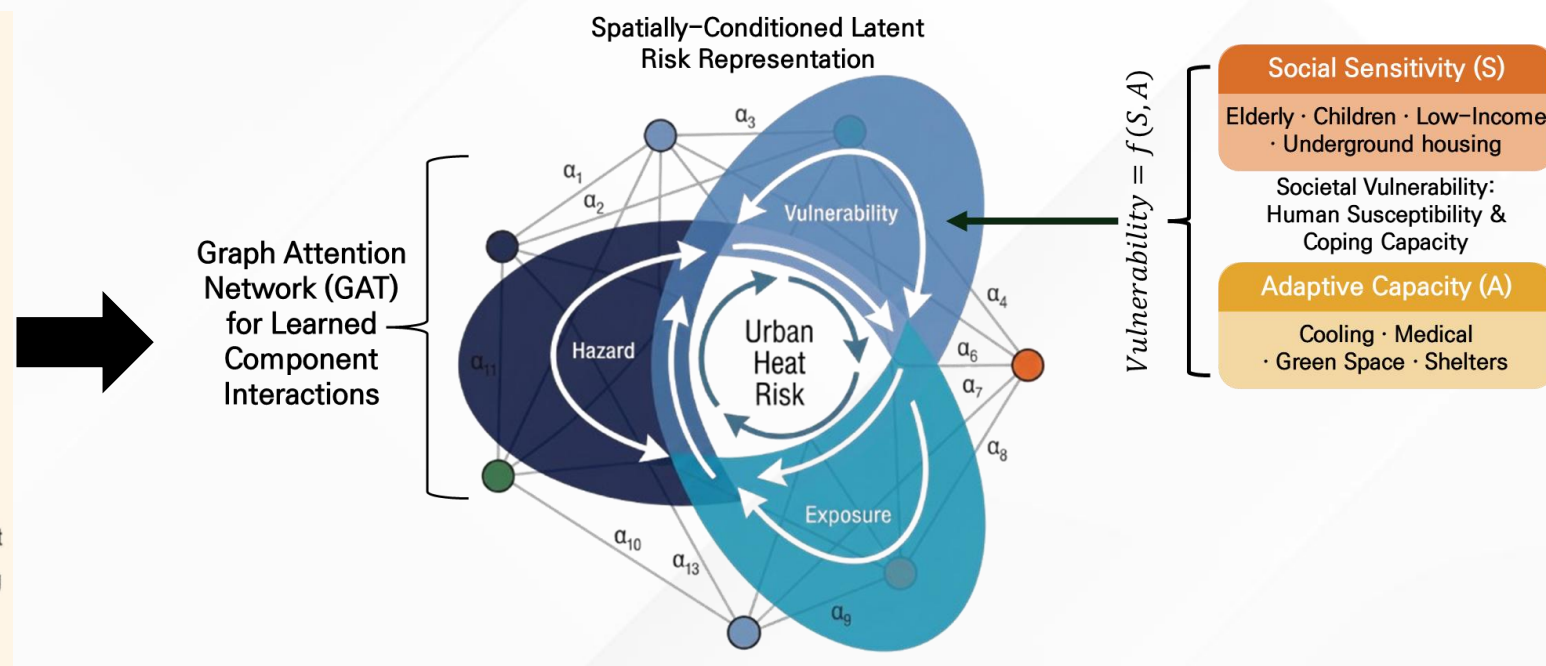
Spatially–Conditioned Latent Risk Representation

Graph Attention Network (GAT) for Learned Component Interactions

$\alpha_1$
$\alpha_2$
$\alpha_3$
$\alpha_4$
$\alpha_6$
$\alpha_7$
$\alpha_8$
$\alpha_9$
$\alpha_{10}$
$\alpha_{11}$
$\alpha_{13}$

Vulnerability

Hazard

Urban Heat Risk

Exposure

$Vulnerability = f(S, A)$

Social Sensitivity (S)

Elderly · Children · Low–Income · Underground housing

Societal Vulnerability: Human Susceptibility & Coping Capacity

Adaptive Capacity (A)

Cooling · Medical · Green Space · Shelters